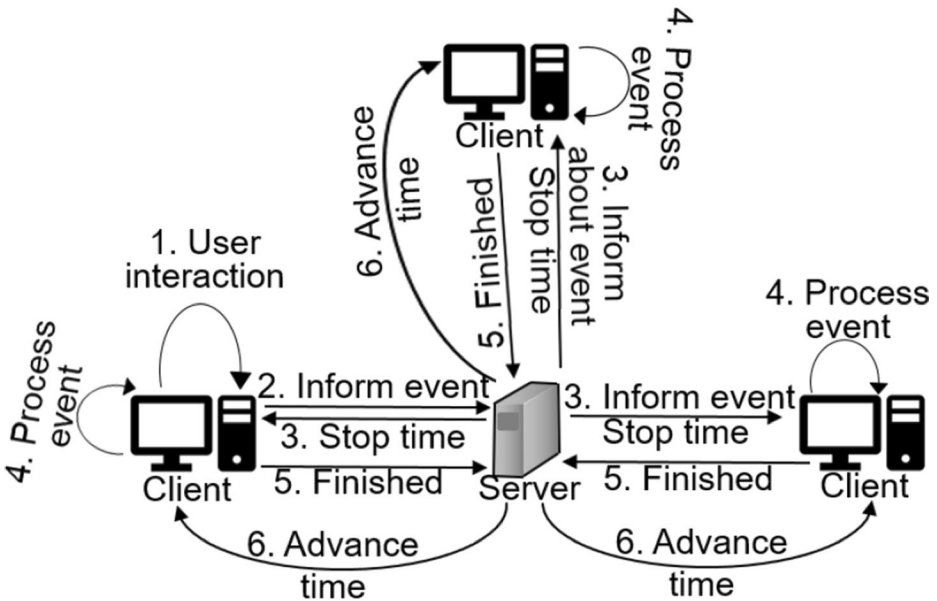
4. Process event

Client

6. Advance time

5. Finished

Stop time

3. Inform about event

1. User interaction

4. Process event

4. Process event

2. Inform event

3. Stop time

5. Finished

Client

Server

3. Inform event

Stop time

5. Finished

Client

6. Advance time

6. Advance time